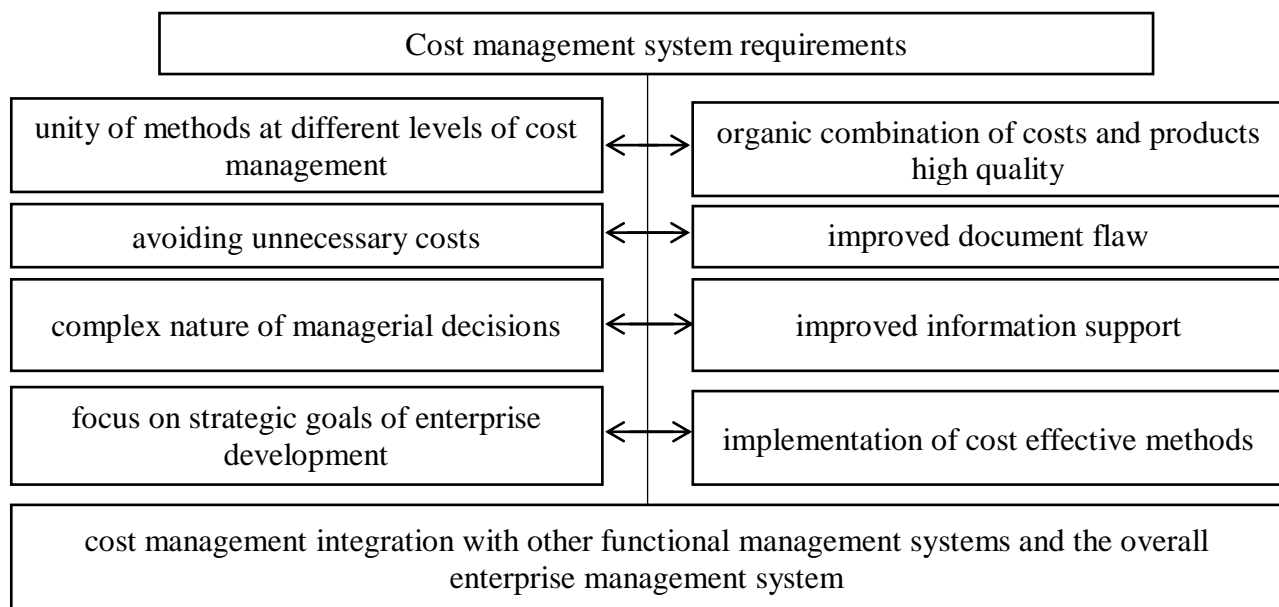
Cost management system requirements

unity of methods at different levels of cost management

organic combination of costs and products high quality

avoiding unnecessary costs

improved document flaw

complex nature of managerial decisions

improved information support

focus on strategic goals of enterprise development

implementation of cost effective methods

cost management integration with other functional management systems and the overall enterprise management system